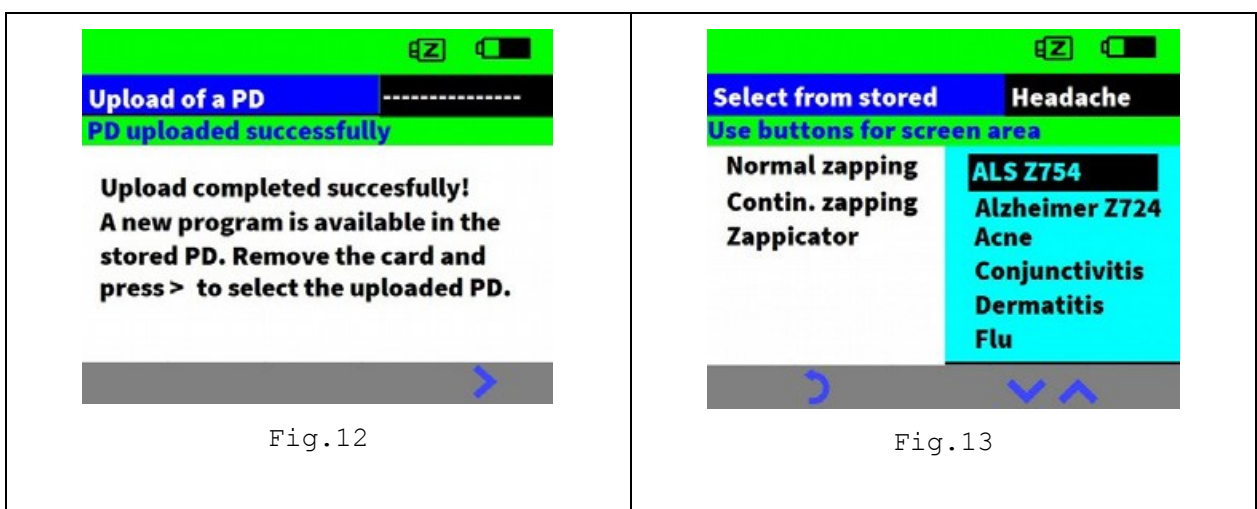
Z

Upload of a PD

---------------

PD uploaded successfully

Upload completed succesfully!
A new program is available in the stored PD. Remove the card and press > to select the uploaded PD.

Fig.12

Z

Select from stored

Headache

Use buttons for screen area

Normal zapping
Contin. zapping
Zappicator

ALS Z754
Alzheimer Z724
Acne
Conjunctivitis
Dermatitis
Flu

Fig.13